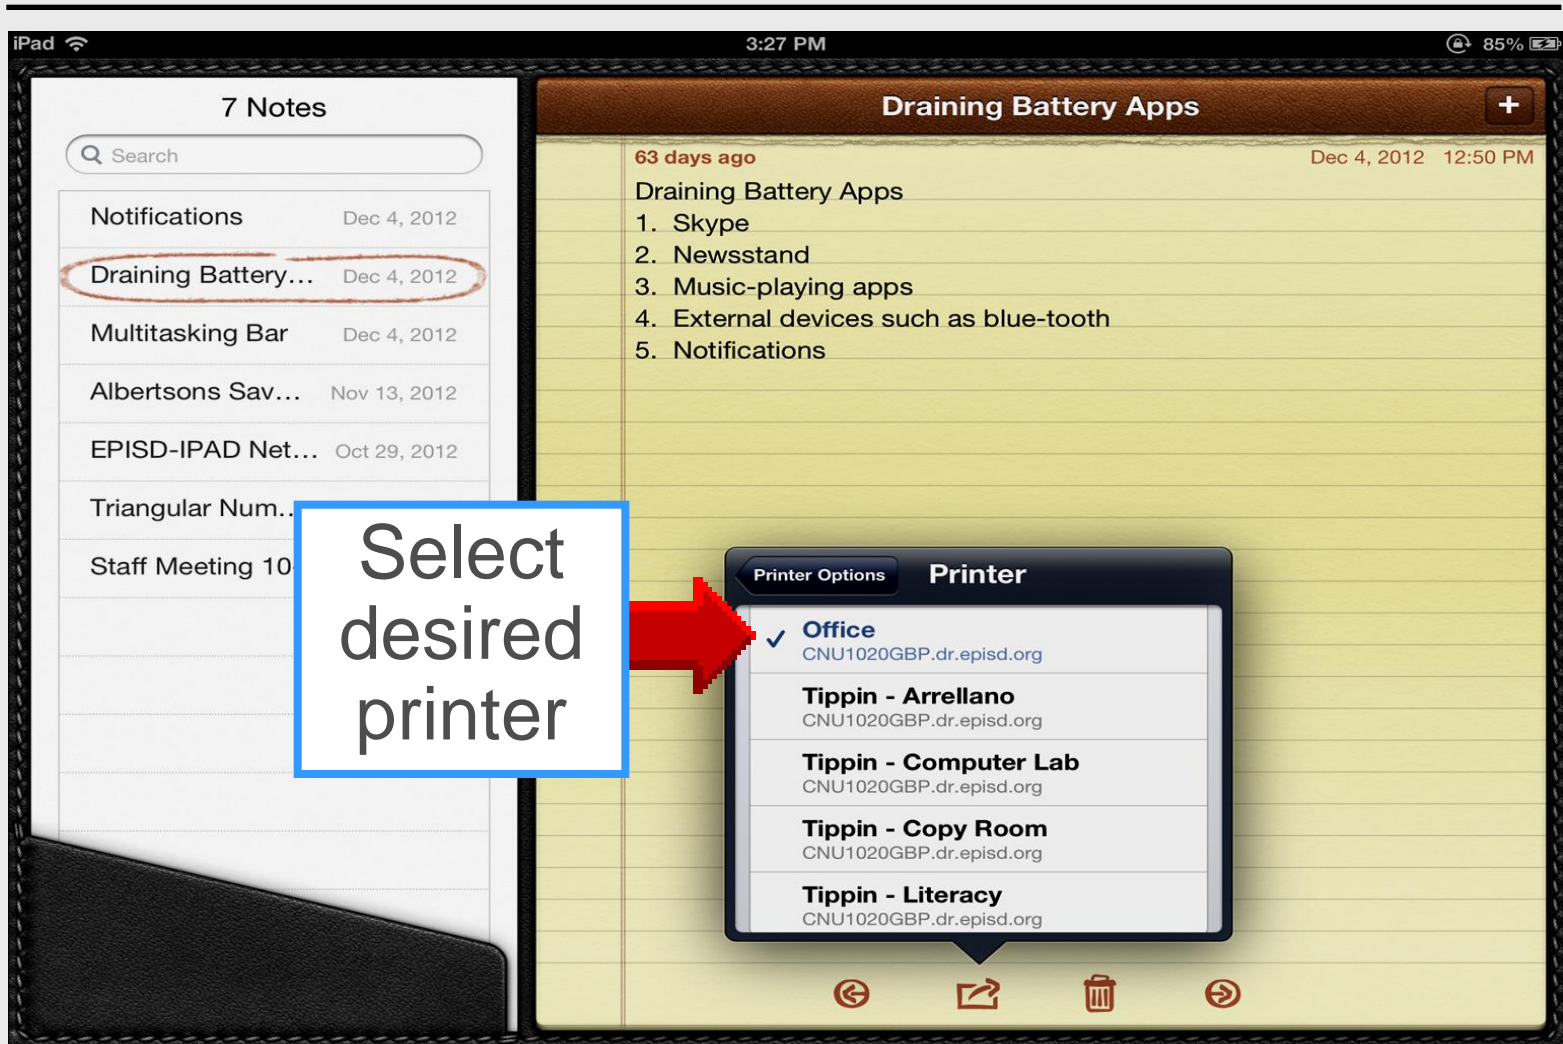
iPad 3:27 PM 85%

7 Notes

Search

Notifications Dec 4, 2012

Draining Battery... Dec 4, 2012

Multitasking Bar Dec 4, 2012

Albertsons Sav... Nov 13, 2012

EPISD-IPAD Net... Oct 29, 2012

Triangular Num...

Staff Meeting 10

Select desired printer

Draining Battery Apps

+

63 days ago Dec 4, 2012 12:50 PM

Draining Battery Apps
1. Skype
2. Newsstand
3. Music-playing apps
4. External devices such as blue-tooth
5. Notifications

Printer Options Printer

Office
CNU1020GBP.dr.episd.org

Tippin - Arrellano
CNU1020GBP.dr.episd.org

Tippin - Computer Lab
CNU1020GBP.dr.episd.org

Tippin - Copy Room
CNU1020GBP.dr.episd.org

Tippin - Literacy
CNU1020GBP.dr.episd.org